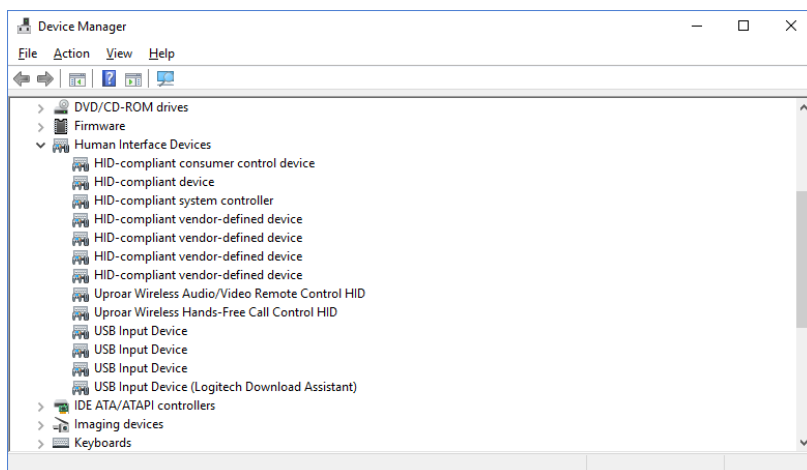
Device Manager

File Action View Help

DVD/CD-ROM drives
Firmware
Human Interface Devices
HID-compliant consumer control device
HID-compliant device
HID-compliant system controller
HID-compliant vendor-defined device
HID-compliant vendor-defined device
HID-compliant vendor-defined device
HID-compliant vendor-defined device
Uproar Wireless Audio/Video Remote Control HID
Uproar Wireless Hands-Free Call Control HID
USB Input Device
USB Input Device
USB Input Device
USB Input Device (Logitech Download Assistant)
IDE ATA/ATAPI controllers
Imaging devices
Keyboards